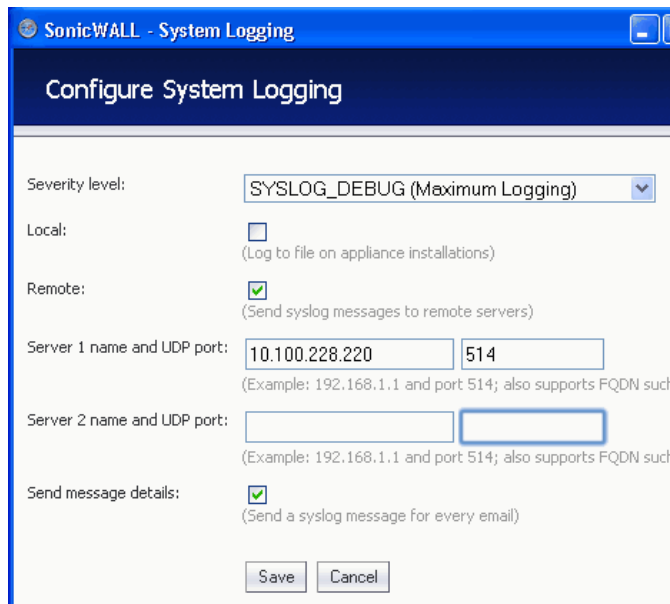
SonicWALL - System Logging

Configure System Logging

Severity level: SYSLOG_DEBUG (Maximum Logging)

Local:
(Log to file on appliance installations)

Remote:
(Send syslog messages to remote servers)

Server 1 name and UDP port: 10.100.228.220 514
(Example: 192.168.1.1 and port 514; also supports FQDN suc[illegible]

Server 2 name and UDP port:
(Example: 192.168.1.1 and port 514; also supports FQDN suc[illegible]

Send message details:
(Send a syslog message for every email)

Save Cancel